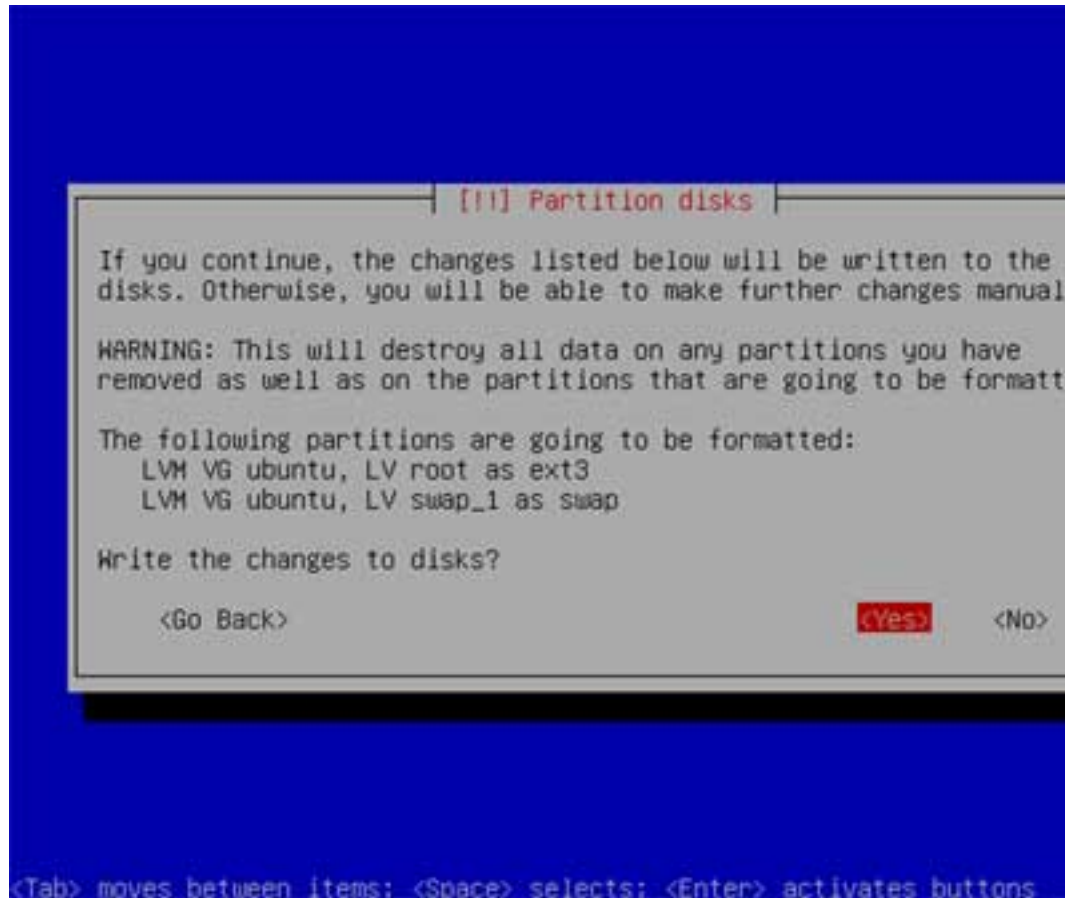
[!!] Partition disks

If you continue, the changes listed below will be written to the disks. Otherwise, you will be able to make further changes manual

WARNING: This will destroy all data on any partitions you have removed as well as on the partitions that are going to be formatt

The following partitions are going to be formatted:
LVM VG ubuntu, LV root as ext3
LVM VG ubuntu, LV swap_1 as swap

Write the changes to disks?

<Go Back> <Yes> <No>

<Tab> moves between items; <Space> selects; <Enter> activates buttons